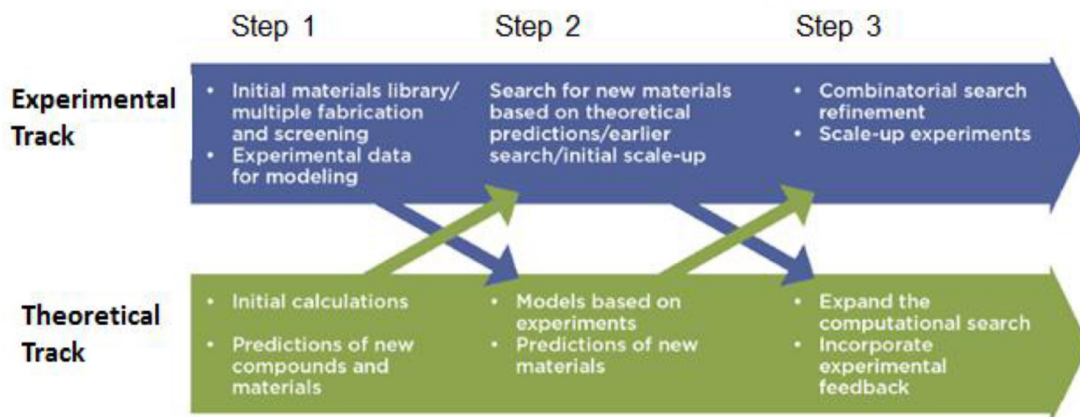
Step 1 Step 2 Step 3

Experimental Track

- Initial materials library/ multiple fabrication and screening
- Experimental data for modeling

Search for new materials based on theoretical predictions/earlier search/initial scale-up

- Combinatorial search refinement
- Scale-up experiments

Theoretical Track

- Initial calculations
- Predictions of new compounds and materials

- Models based on experiments
- Predictions of new materials

- Expand the computational search
- Incorporate experimental feedback